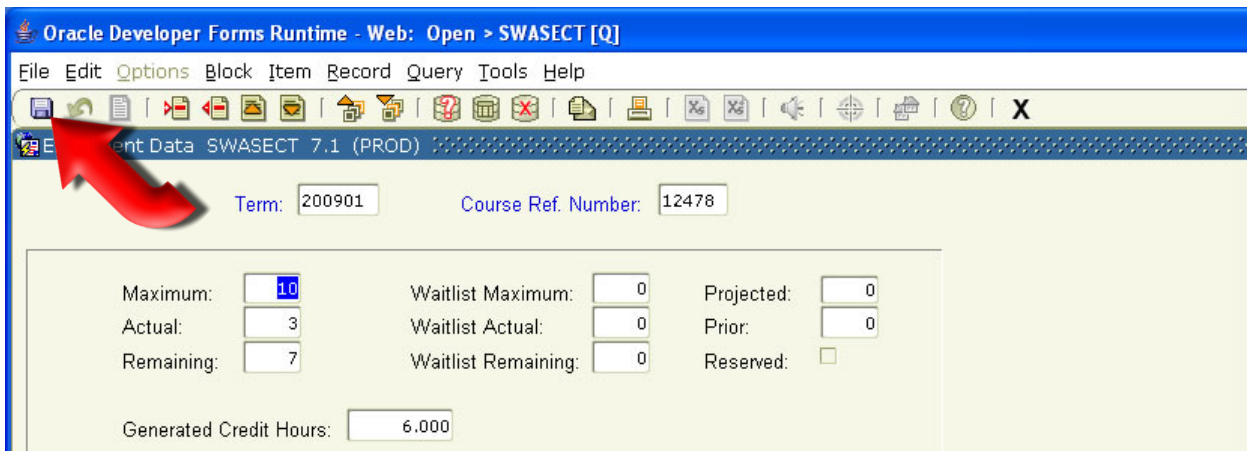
Oracle Developer Forms Runtime - Web: Open > SWASECT [Q]

File Edit Options Block Item Record Query Tools Help

X

E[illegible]ent Data SWASECT 7.1 (PROD)

Term: 200901 Course Ref. Number: 12478

Maximum: 10
Actual: 3
Remaining: 7

Waitlist Maximum: 0
Waitlist Actual: 0
Waitlist Remaining: 0

Projected: 0
Prior: 0
Reserved:

Generated Credit Hours: 6.000